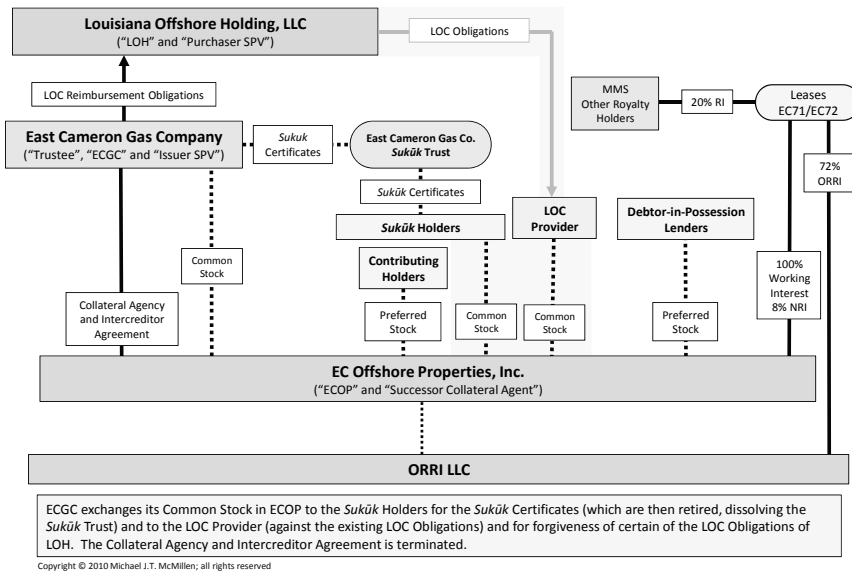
Louisiana Offshore Holding, LLC
("LOH" and "Purchaser SPV")

LOC Obligations

LOC Reimbursement Obligations

MMS
Other Royalty Holders

20% RI

Leases
EC71/EC72

East Cameron Gas Company
("Trustee", "ECGC" and "Issuer SPV")

*Sukuk* Certificates

East Cameron Gas Co.
*Sukūk* Trust

72%
ORRI

*Sukūk* Certificates

*Sukūk* Holders

LOC Provider

Debtor-in-Possession Lenders

Common Stock

Contributing Holders

100%
Working Interest
8% NRI

Collateral Agency and Intercreditor Agreement

Preferred Stock

Common Stock

Common Stock

Preferred Stock

EC Offshore Properties, Inc.
("ECOP" and "Successor Collateral Agent")

ORRI LLC

ECGC exchanges its Common Stock in ECOP to the *Sukūk* Holders for the *Sukūk* Certificates (which are then retired, dissolving the *Sukūk* Trust) and to the LOC Provider (against the existing LOC Obligations) and for forgiveness of certain of the LOC Obligations of LOH. The Collateral Agency and Intercreditor Agreement is terminated.

Copyright © 2010 Michael J.T. McMillen; all rights reserved